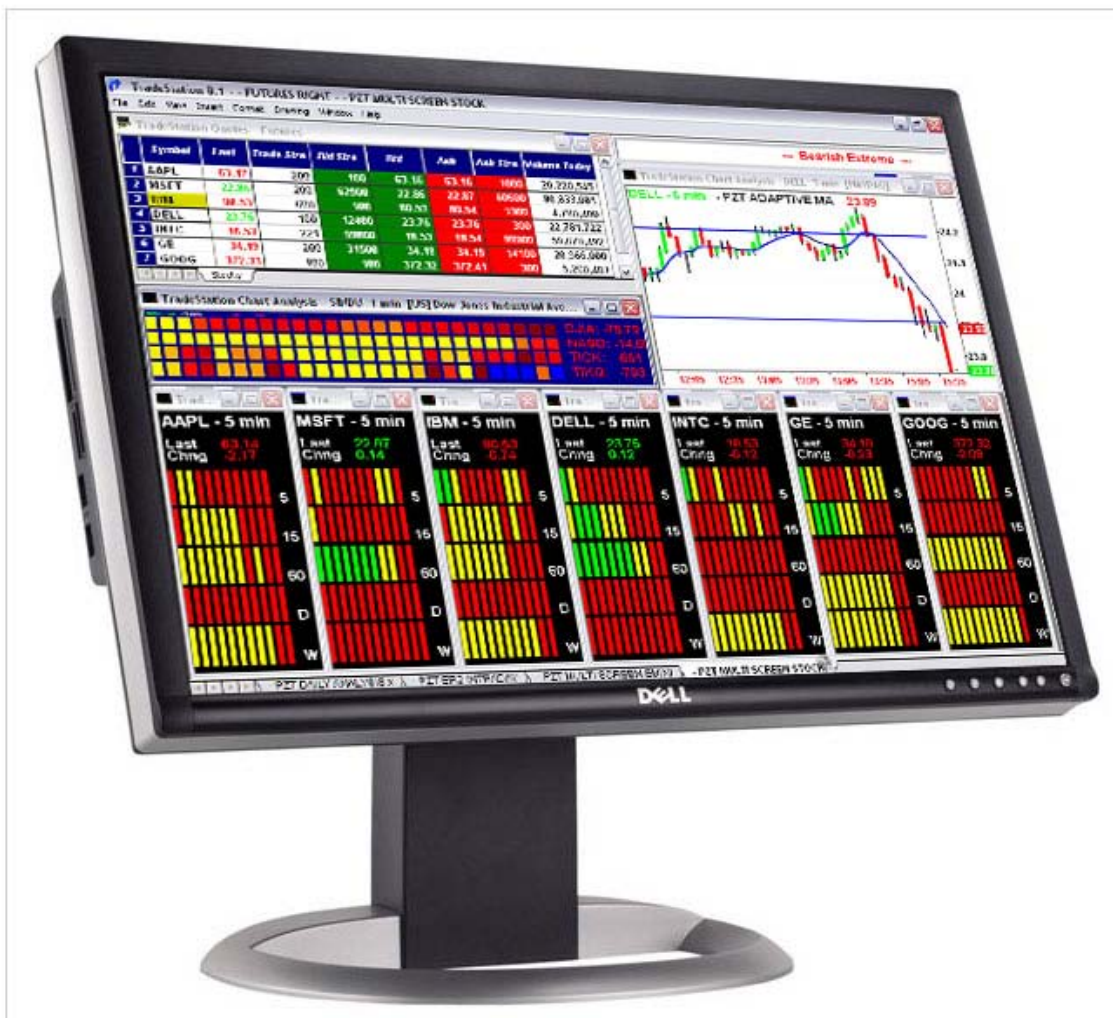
TradeStation 8.1 - - FUTURES RIGHT - - PZT MULTI SCREEN STOCK
File Edit View Insert Format Drawing Window Help

TradeStation Quotes - Futures

| | Symbol | Last | Trade Size | Bid Size | Bid | Ask | Ask Size | Volume Today |
|---|---|---|---|---|---|---|---|---|
| 1 | AAPL | 63.17 | 200 | 100 | 63.16 | 63.16 | 1000 | 29,220,545 |
| 2 | MSFT | 22.86 | 200 | 62500 | 22.86 | 22.87 | 60500 | 98,833,081 |
| 3 | IBM | 90.53 | 100 | 900 | 90.53 | 90.54 | 1300 | 4,795,400 |
| 4 | DELL | 23.76 | 100 | 12400 | 23.76 | 23.76 | 300 | 22,781,722 |
| 5 | INTC | 18.53 | 221 | 99800 | 18.53 | 18.54 | 99800 | 59,076,492 |
| 6 | GE | 34.19 | 200 | 31500 | 34.18 | 34.19 | 14100 | 28,366,000 |
| 7 | GOOG | 372.33 | 900 | 900 | 372.32 | 372.41 | 300 | 5,200,407 |

Stocks

-- Bearish Extreme --
TradeStation Chart Analysis - DELL 5 min [NASDAQ]
DELL - 5 min - PZT ADAPTIVE MA 23.89
24.2
24.1
24
23.9
12:05 12:35 13:05 13:35 13:55 14:35 15:05 15:35

TradeStation Chart Analysis - $INDU 1 min [US] Dow Jones Industrial Ave...
DJIA -79.75
NASD -14.9
TICK -651
TRIQ -793

AAPL - 5 min
Last 63.14
Chng -2.17
5
15
60
D
W

MSFT - 5 min
Last 22.87
Chng 0.14
5
15
60
D
W

IBM - 5 min
Last 90.53
Chng -0.74
5
15
60
D
W

DELL - 5 min
Last 23.76
Chng 0.12
5
15
60
D
W

INTC - 5 min
Last 18.53
Chng -0.12
5
15
60
D
W

GE - 5 min
Last 34.18
Chng -0.53
5
15
60
D
W

GOOG - 5 min
Last 372.32
Chng -0.09
5
15
60
D
W

PZT DAILY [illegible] PZT EP2 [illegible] PZT MULTI SCREEN EMINI PZT MULTI SCREEN STOCK

DELL